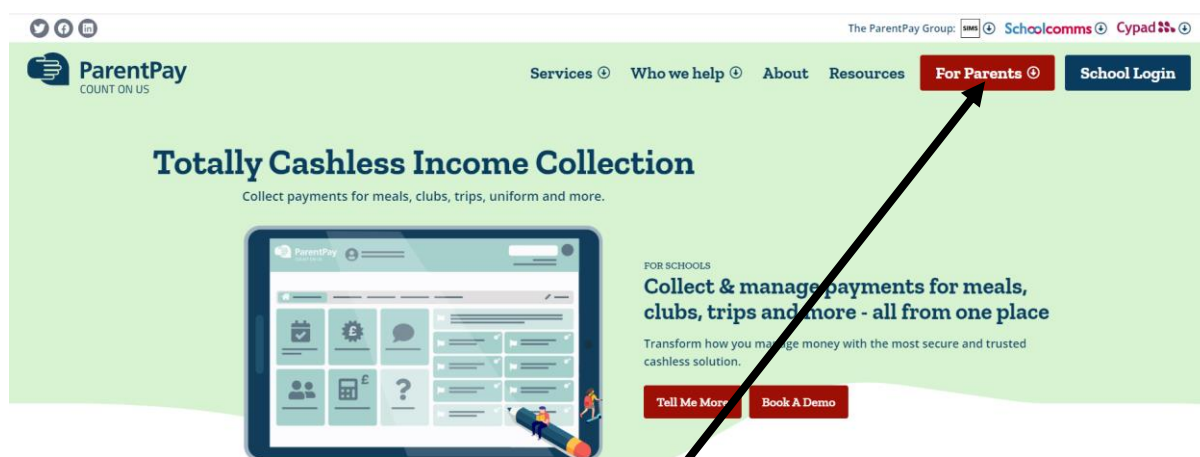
The ParentPay Group: SIMS Schoolcomms Cypad

ParentPay
COUNT ON US

Services Who we help About Resources For Parents School Login

Totally Cashless Income Collection

Collect payments for meals, clubs, trips, uniform and more.

ParentPay

FOR SCHOOLS

Collect & manage payments for meals, clubs, trips and more - all from one place

Transform how you manage money with the most secure and trusted cashless solution.

Tell Me More Book A Demo